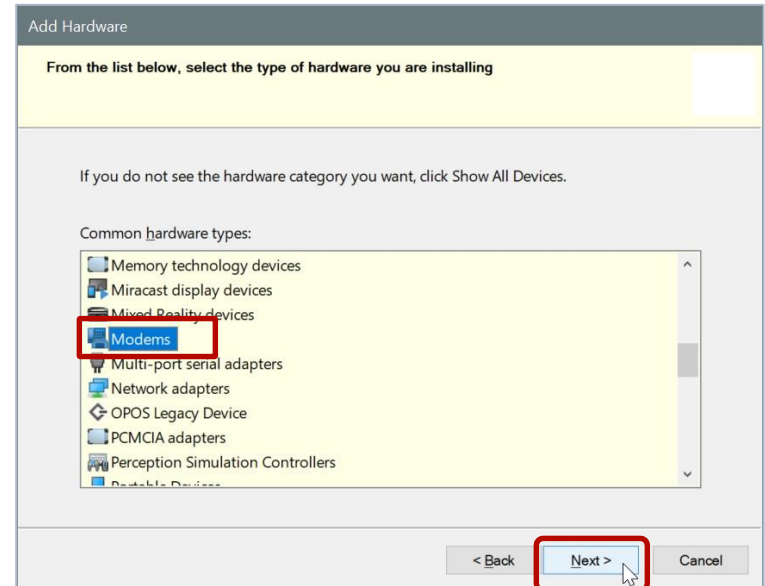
Add Hardware

From the list below, select the type of hardware you are installing

If you do not see the hardware category you want, click Show All Devices.

Common hardware types:

Memory technology devices
Miracast display devices
Mixed Reality devices
Modems
Multi-port serial adapters
Network adapters
OPOS Legacy Device
PCMCIA adapters
Perception Simulation Controllers
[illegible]

< Back
Next >
Cancel